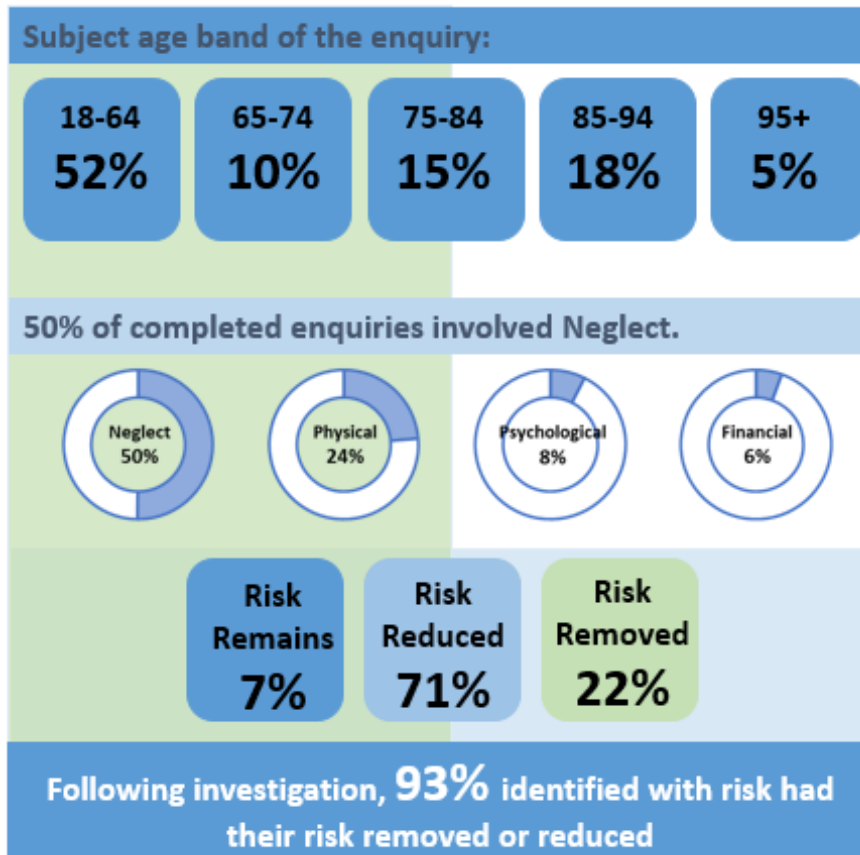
Subject age band of the enquiry:

18-64
52%

65-74
10%

75-84
15%

85-94
18%

95+
5%

50% of completed enquiries involved Neglect.

Neglect
50%

Physical
24%

Psychological
8%

Financial
6%

Risk Remains
7%

Risk Reduced
71%

Risk Removed
22%

Following investigation, 93% identified with risk had their risk removed or reduced